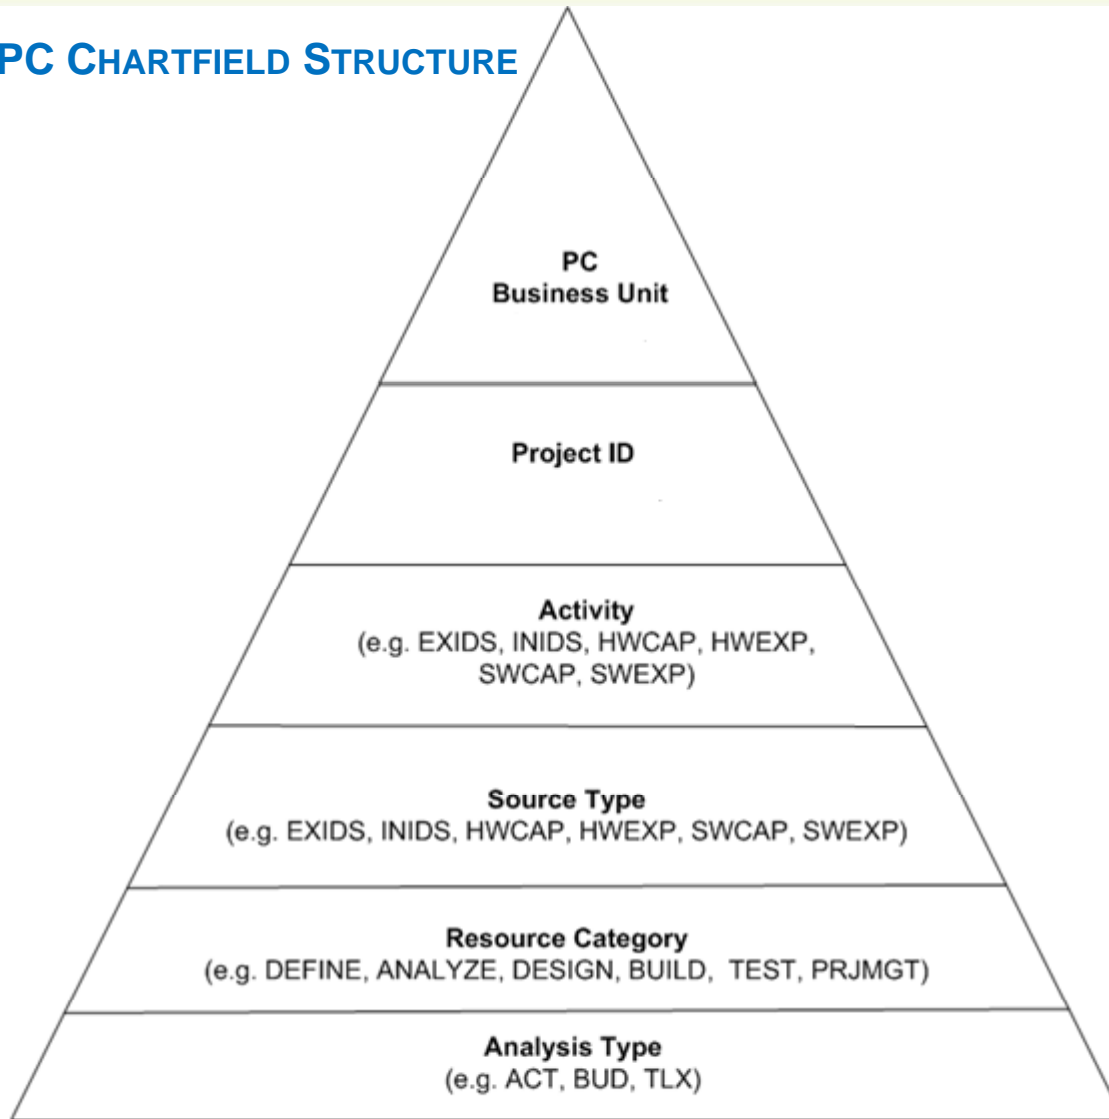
PC CHARTFIELD STRUCTURE

PC
Business Unit

Project ID

Activity
(e.g. EXIDS, INIDS, HWCAP, HWEXP, SWCAP, SWEXP)

Source Type
(e.g. EXIDS, INIDS, HWCAP, HWEXP, SWCAP, SWEXP)

Resource Category
(e.g. DEFINE, ANALYZE, DESIGN, BUILD, TEST, PRJMGT)

Analysis Type
(e.g. ACT, BUD, TLX)